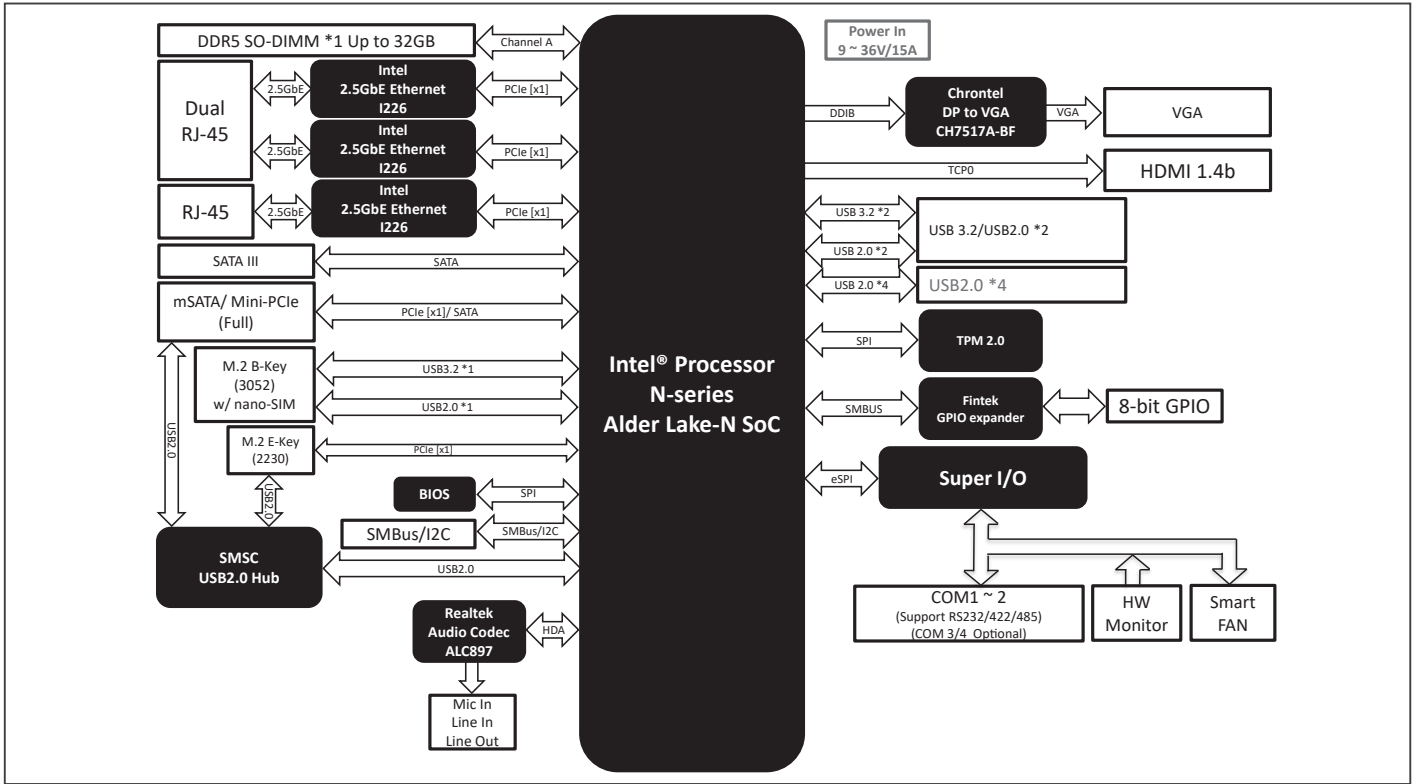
DDR5 SO-DIMM *1 Up to 32GB

Channel A

Power In
9 ~ 36V/15A

Dual
RJ-45

2.5GbE

Intel
2.5GbE Ethernet
I226

PCIe [x1]

2.5GbE

Intel
2.5GbE Ethernet
I226

PCIe [x1]

RJ-45

2.5GbE

Intel
2.5GbE Ethernet
I226

PCIe [x1]

DDIB

Chrontel
DP to VGA
CH7517A-BF

VGA

VGA

TCP0

HDMI 1.4b

USB 3.2 *2

USB 2.0 *2

USB 3.2/USB2.0 *2

USB 2.0 *4

USB2.0 *4

SATA III

SATA

mSATA/ Mini-PCIe
(Full)

PCIe [x1]/ SATA

SPI

TPM 2.0

M.2 B-Key
(3052)
w/ nano-SIM

USB3.2 *1

USB2.0 *1

Intel® Processor
N-series
Alder Lake-N SoC

SMBUS

Fintek
GPIO expander

8-bit GPIO

USB2.0

M.2 E-Key
(2230)

PCIe [x1]

eSPI

Super I/O

USB2.0

BIOS

SPI

SMBus/I2C

SMBus/I2C

SMSC
USB2.0 Hub

USB2.0

COM1 ~ 2
(Support RS232/422/485)
(COM 3/4 Optional)

HW
Monitor

Smart
FAN

Realtek
Audio Codec
ALC897

HDA

Mic In
Line In
Line Out